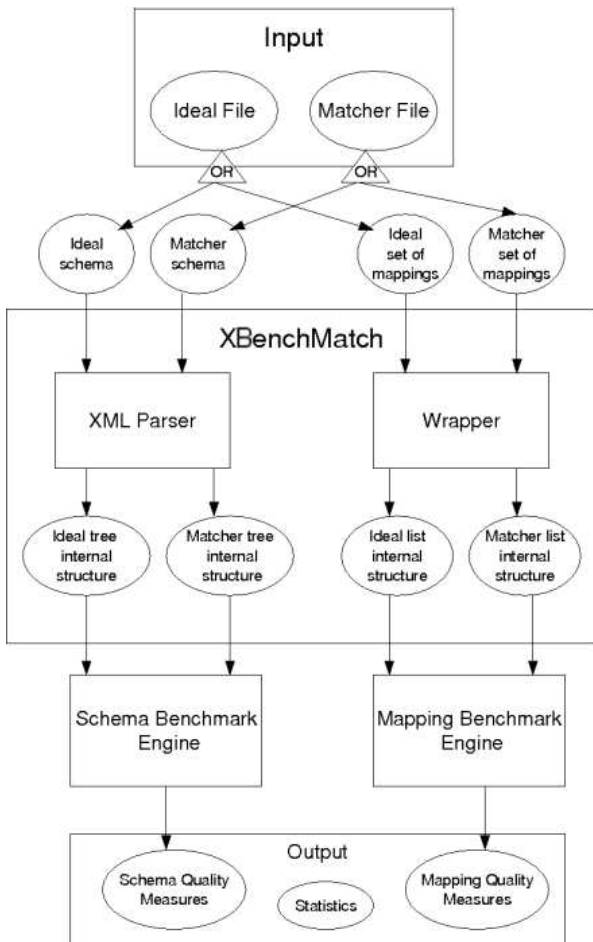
Input

Ideal File

Matcher File

OR

OR

Ideal schema

Matcher schema

Ideal set of mappings

Matcher set of mappings

XBenchMatch

XML Parser

Wrapper

Ideal tree internal structure

Matcher tree internal structure

Ideal list internal structure

Matcher list internal structure

Schema Benchmark Engine

Mapping Benchmark Engine

Output

Schema Quality Measures

Statistics

Mapping Quality Measures